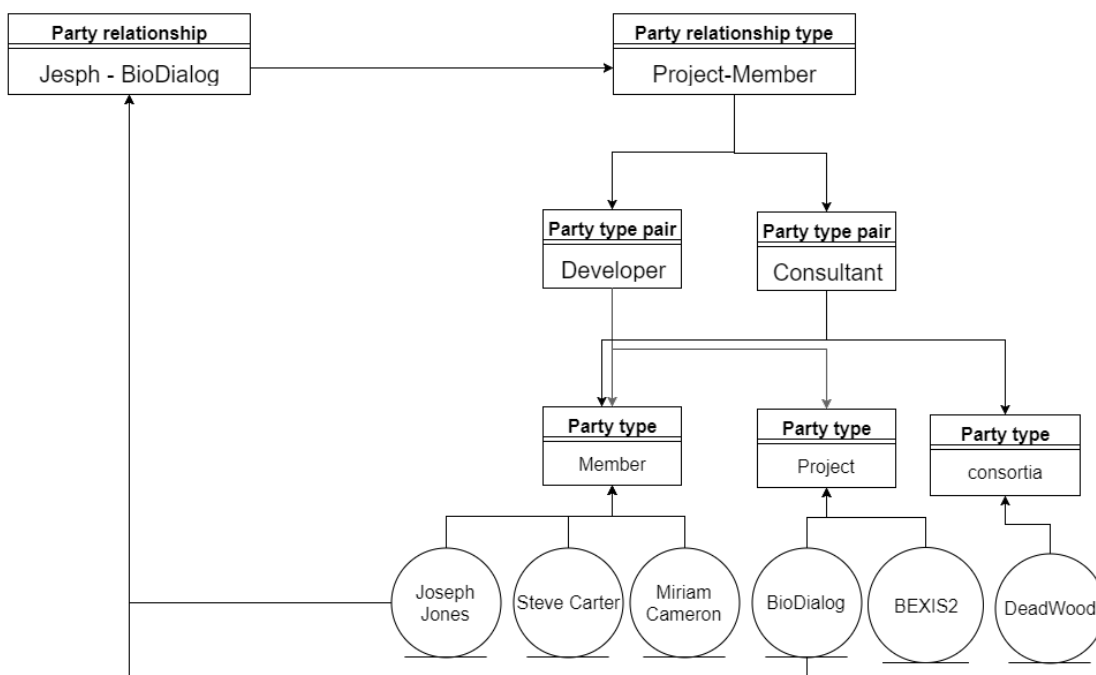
Party relationship
Jesph - BioDialog

Party relationship type
Project-Member

Party type pair
Developer

Party type pair
Consultant

Party type
Member

Party type
Project

Party type
consortia

Joseph Jones

Steve Carter

Miriam Cameron

BioDialog

BEXIS2

DeadWood